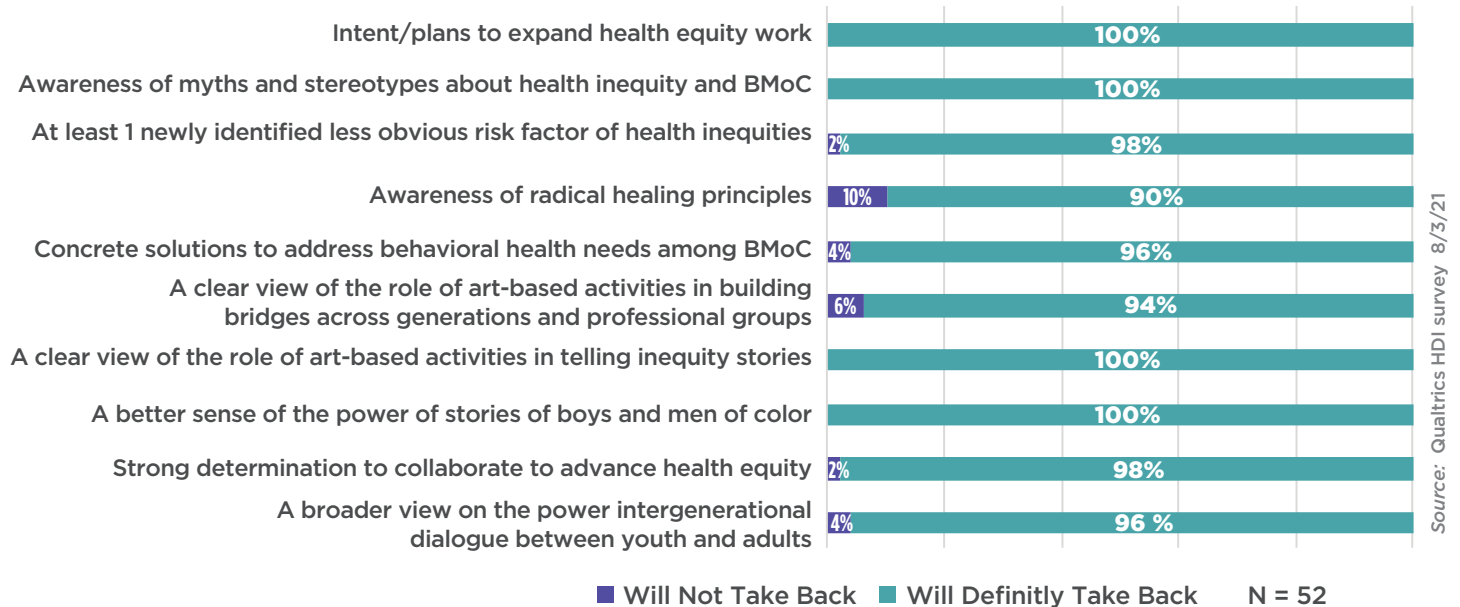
| | Will Not Take Back | Will Definitly Take Back |
|---|---|---|
| Intent/plans to expand health equity work | | 100% |
| Awareness of myths and stereotypes about health inequity and BMoC | | 100% |
| At least 1 newly identified less obvious risk factor of health inequities | 2% | 98% |
| Awareness of radical healing principles | 10% | 90% |
| Concrete solutions to address behavioral health needs among BMoC | 4% | 96% |
| A clear view of the role of art-based activities in building bridges across generations and professional groups | 6% | 94% |
| A clear view of the role of art-based activities in telling inequity stories | | 100% |
| A better sense of the power of stories of boys and men of color | | 100% |
| Strong determination to collaborate to advance health equity | 2% | 98% |
| A broader view on the power intergenerational dialogue between youth and adults | 4% | 96 % |

Will Not Take Back Will Definitly Take Back N = 52

Source: Qualtrics HDI survey 8/3/21